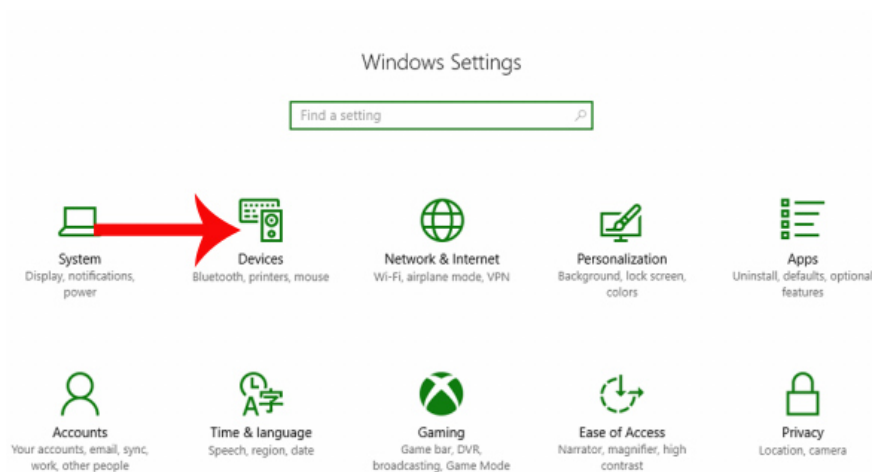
Windows Settings

Find a setting

System
Display, notifications, power

Devices
Bluetooth, printers, mouse

Network & Internet
Wi-Fi, airplane mode, VPN

Personalization
Background, lock screen, colors

Apps
Uninstall, defaults, optional features

Accounts
Your accounts, email, sync, work, other people

Time & language
Speech, region, date

Gaming
Game bar, DVR, broadcasting, Game Mode

Ease of Access
Narrator, magnifier, high contrast

Privacy
Location, camera